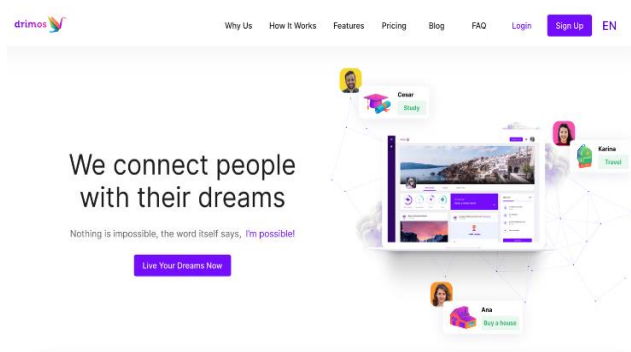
drimos

Why Us How It Works Features Pricing Blog FAQ Login Sign Up EN

We connect people with their dreams

Nothing is impossible, the word itself says, I'm possible!

Live Your Dreams Now

Cesar
Study

Karina
Travel

Ana
Buy a house